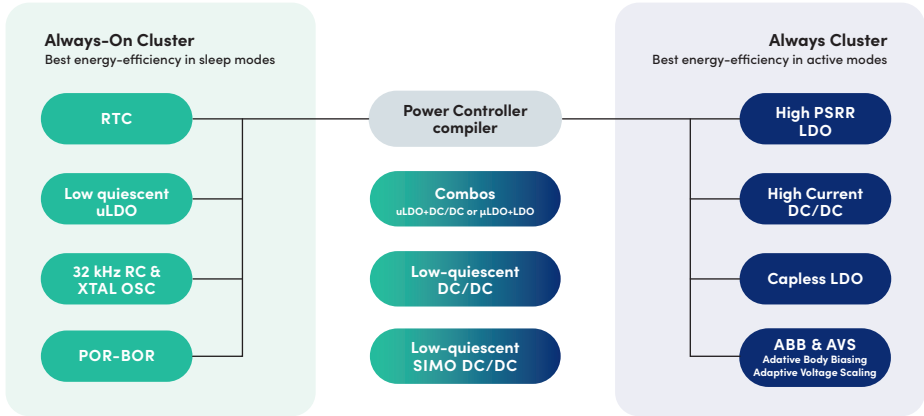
Always-On Cluster
Best energy-efficiency in sleep modes

RTC

Low quiescent uLDO

32 kHz RC & XTAL OSC

POR-BOR

Power Controller compiler

Combos
uLDO+DC/DC or µLDO+LDO

Low-quiescent DC/DC

Low-quiescent SIMO DC/DC

Always Cluster
Best energy-efficiency in active modes

High PSRR LDO

High Current DC/DC

Capless LDO

ABB & AVS
Adative Body Biasing
Adaptive Voltage Scaling